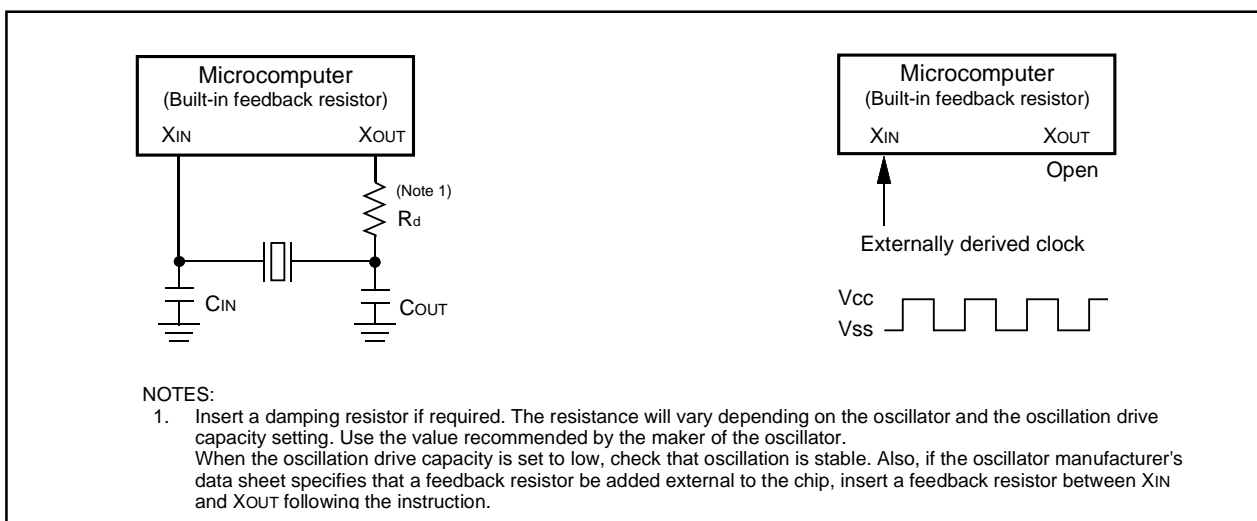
Microcomputer
(Built-in feedback resistor)

XIN

XOUT

(Note 1)

$R_d$

CIN

COUT

Microcomputer
(Built-in feedback resistor)

XIN

XOUT

Open

Externally derived clock

Vcc

Vss

NOTES:
1. Insert a damping resistor if required. The resistance will vary depending on the oscillator and the oscillation drive capacity setting. Use the value recommended by the maker of the oscillator.
When the oscillation drive capacity is set to low, check that oscillation is stable. Also, if the oscillator manufacturer's data sheet specifies that a feedback resistor be added external to the chip, insert a feedback resistor between XIN and XOUT following the instruction.